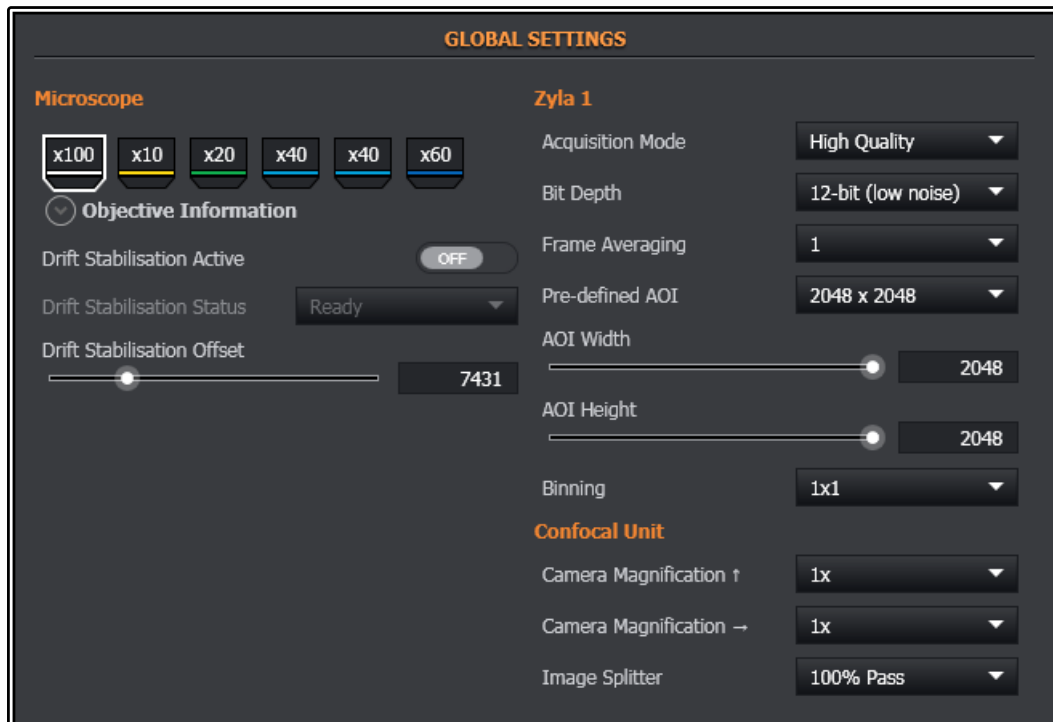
GLOBAL SETTINGS

Microscope

x100 x10 x20 x40 x40 x60

Objective Information

Drift Stabilisation Active OFF

Drift Stabilisation Status Ready

Drift Stabilisation Offset

7431

Zyla 1

Acquisition Mode High Quality

Bit Depth 12-bit (low noise)

Frame Averaging 1

Pre-defined AOI 2048 x 2048

AOI Width

2048

AOI Height

2048

Binning 1x1

Confocal Unit

Camera Magnification ↑ 1x

Camera Magnification → 1x

Image Splitter 100% Pass